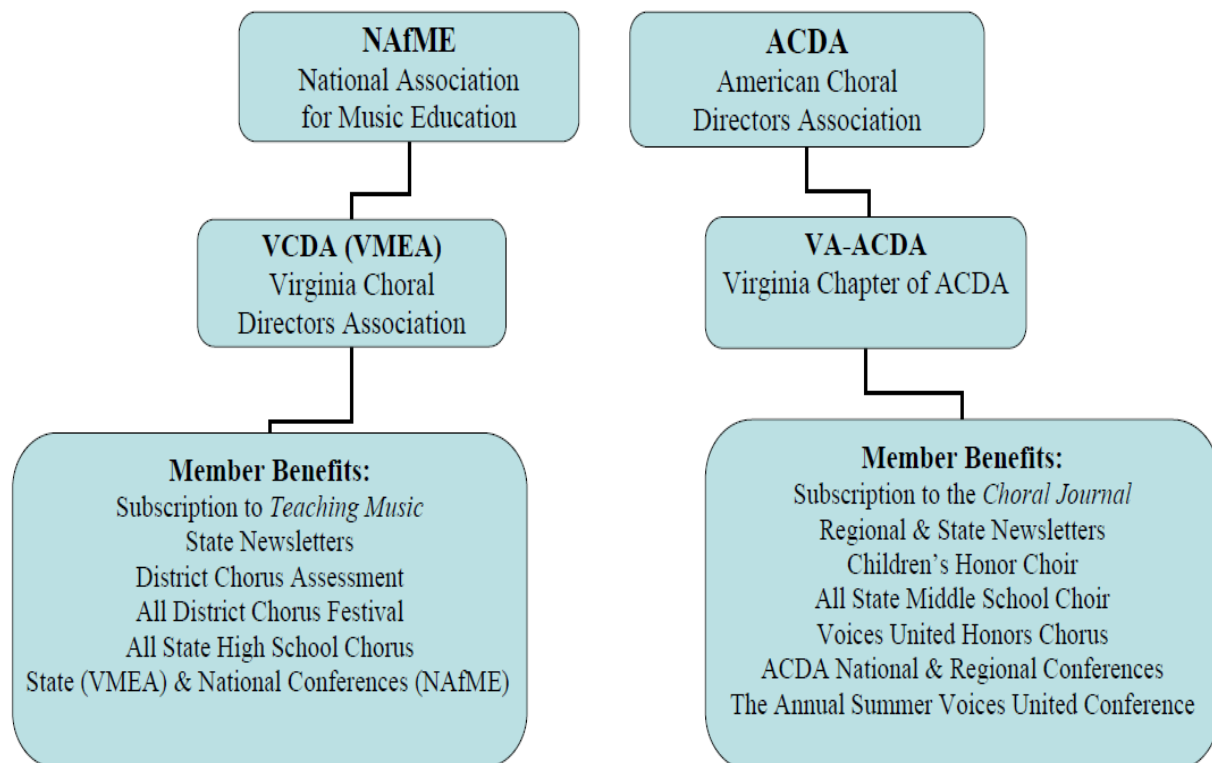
NAfME
National Association for Music Education

VCDA (VMEA)
Virginia Choral Directors Association

Member Benefits:
Subscription to *Teaching Music*
State Newsletters
District Chorus Assessment
All District Chorus Festival
All State High School Chorus
State (VMEA) & National Conferences (NAfME)

ACDA
American Choral Directors Association

VA-ACDA
Virginia Chapter of ACDA

Member Benefits:
Subscription to the *Choral Journal*
Regional & State Newsletters
Children's Honor Choir
All State Middle School Choir
Voices United Honors Chorus
ACDA National & Regional Conferences
The Annual Summer Voices United Conference